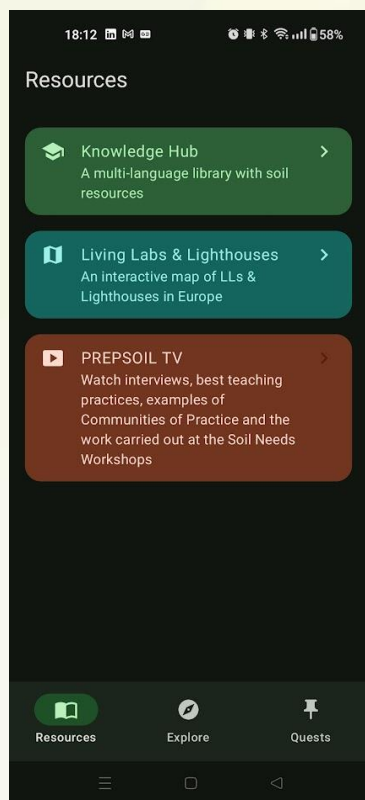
18:12 58%

Resources

Knowledge Hub
A multi-language library with soil resources

Living Labs & Lighthouses
An interactive map of LLs & Lighthouses in Europe

PREPSOIL TV
Watch interviews, best teaching practices, examples of Communities of Practice and the work carried out at the Soil Needs Workshops

Resources
Explore
Quests